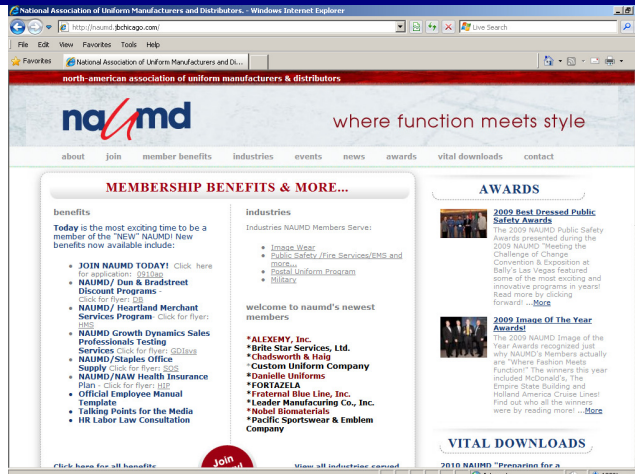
National Association of Uniform Manufacturers and Distributors. - Windows Internet Explorer

http://naumd.jbchicago.com/

Live Search

File Edit View Favorites Tools Help

Favorites

National Association of Uniform Manufacturers and Di...

north-american association of uniform manufacturers & distributors

naumd

where function meets style

about join member benefits industries events news awards vital downloads contact

MEMBERSHIP BENEFITS & MORE...

benefits

Today is the most exciting time to be a member of the "NEW" NAUMD! New benefits now available include:

- JOIN NAUMD TODAY! Click here for application: 0910ap
- NAUMD/ Dun & Bradstreet Discount Programs - Click for flyer: DB
- NAUMD/ Heartland Merchant Services Program- Click for flyer: HMS
- NAUMD Growth Dynamics Sales Professionals Testing Services Click for flyer: GDIsys
- NAUMD/Staples Office Supply Click for flyer: SOS
- NAUMD/NAW Health Insurance Plan - Click for flyer: HIP
- Official Employee Manual Template
- Talking Points for the Media
- HR Labor Law Consultation

Click here for all benefits

industries

Industries NAUMD Members Serve:

- Image Wear
- Public Safety /Fire Services/EMS and more...
- Postal Uniform Program
- Military

welcome to naumd's newest members

*ALEXEMY, Inc.
*Brite Star Services, Ltd.
*Chadsworth & Haig
*Custom Uniform Company
*Danielle Uniforms
*FORTAZELA
*Fraternal Blue Line, Inc.
*Leader Manufacuring Co., Inc.
*Nobel Biomaterials
*Pacific Sportswear & Emblem Company

Join

View all industries served

AWARDS

2009 Best Dressed Public Safety Awards

The 2009 NAUMD Public Safety Awards presented during the 2009 NAUMD "Meeting the Challenge of Change Convention & Exposition at Bally's Las Vegas featured some of the most exciting and innovative programs in years! Read more by clicking forward! ...More

2009 Image Of The Year Awards!

The 2009 NAUMD Image of the Year Awards recognized just why NAUMD's Members actually are "Where Fashion Meets Function!" The winners this year included McDonald's, The Empire State Building and Holland America Cruise Lines! Find out who all the winners were by reading more! ...More

VITAL DOWNLOADS

2010 NAUMD "Preparing for a